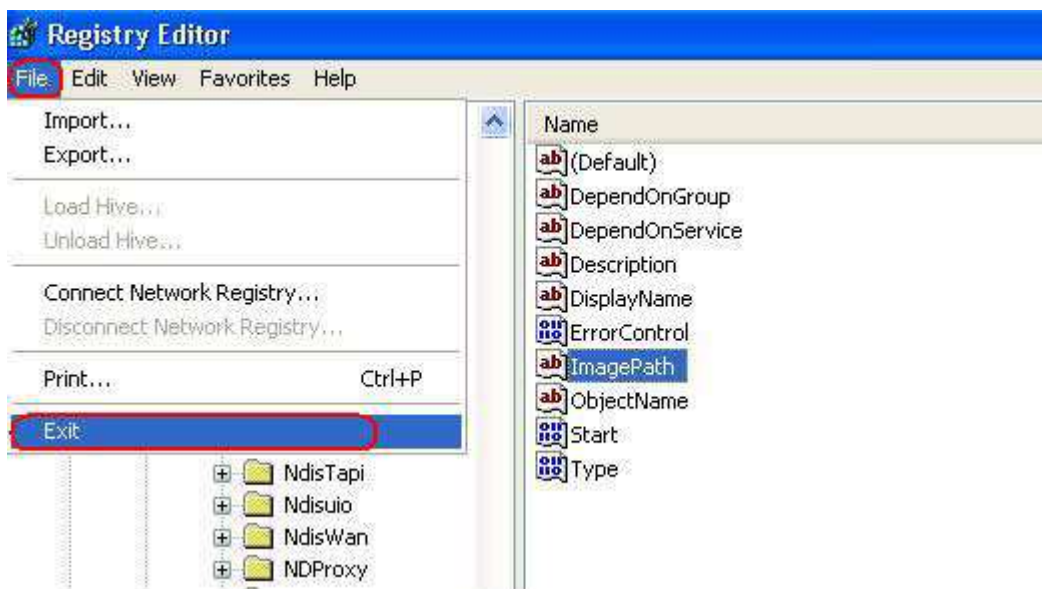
Registry Editor

File Edit View Favorites Help

Import...
Export...

Load Hive...
Unload Hive...

Connect Network Registry...
Disconnect Network Registry...

Print... Ctrl+P

Exit

NdisTapi
Ndisuio
NdisWan
NDProxy

Name
(Default)
DependOnGroup
DependOnService
Description
DisplayName
ErrorControl
ImagePath
ObjectName
Start
Type